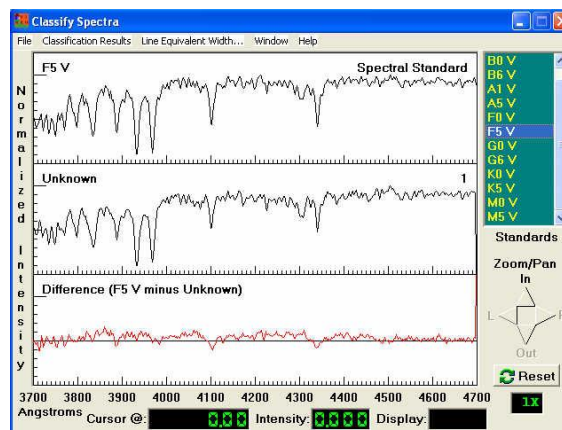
Classify Spectra

File Classification Results Line Equivalent Width... Window Help

F5 V
Spectral Standard

Unknown
1

Difference (F5 V minus Unknown)

Normalized Intensity

3700 3800 3900 4000 4100 4200 4300 4400 4500 4600 4700
Angstroms Cursor @: 0.00 Intensity: 0.000 Display:

B0 V
B6 V
A1 V
A5 V
F0 V
F5 V
G0 V
G6 V
K0 V
K5 V
M0 V
M5 V

Standards

Zoom/Pan
In
L
R
Out

Reset

1X